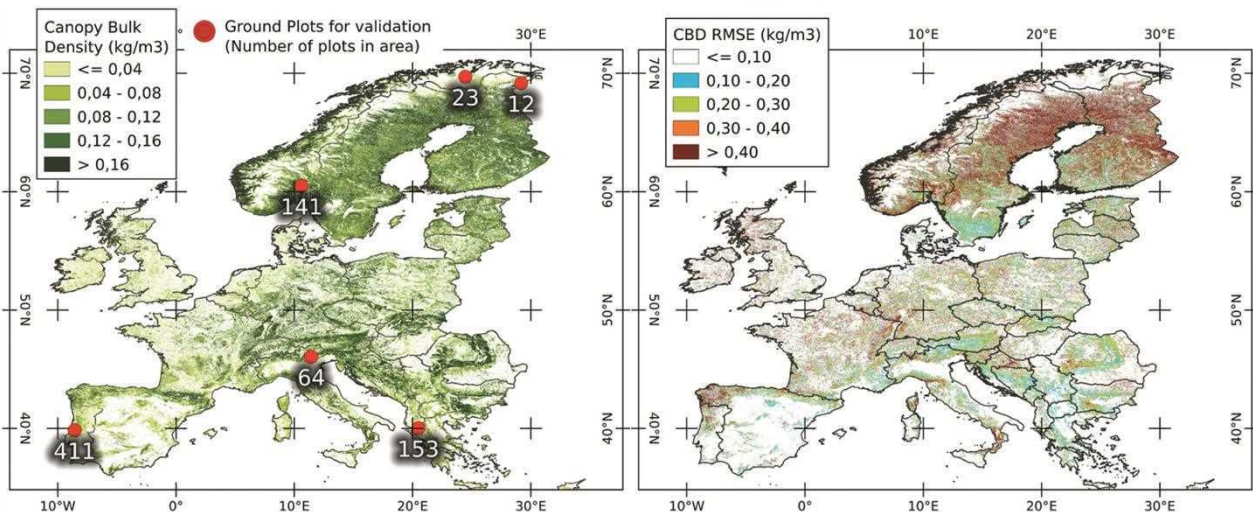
Canopy Bulk Density (kg/m3)
<= 0,04
0,04 - 0,08
0,08 - 0,12
0,12 - 0,16
> 0,16

Ground Plots for validation (Number of plots in area)

30°E
70°N
60°N
50°N
40°N
23
12
141
64
411
153
10°W
0°
10°E
20°E
30°E

CBD RMSE (kg/m3)
<= 0,10
0,10 - 0,20
0,20 - 0,30
0,30 - 0,40
> 0,40

10°E
20°E
30°E
70°N
60°N
50°N
40°N
10°W
0°
10°E
20°E
30°E